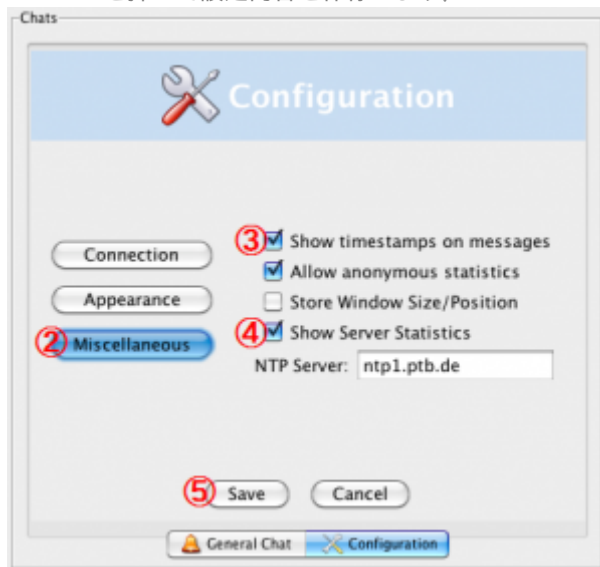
Chats

Configuration

Connection

Appearance

② Miscellaneous

③ Show timestamps on messages

Allow anonymous statistics

Store Window Size/Position

④ Show Server Statistics

NTP Server: ntp1.ptb.de

⑤ Save

Cancel

General Chat

Configuration